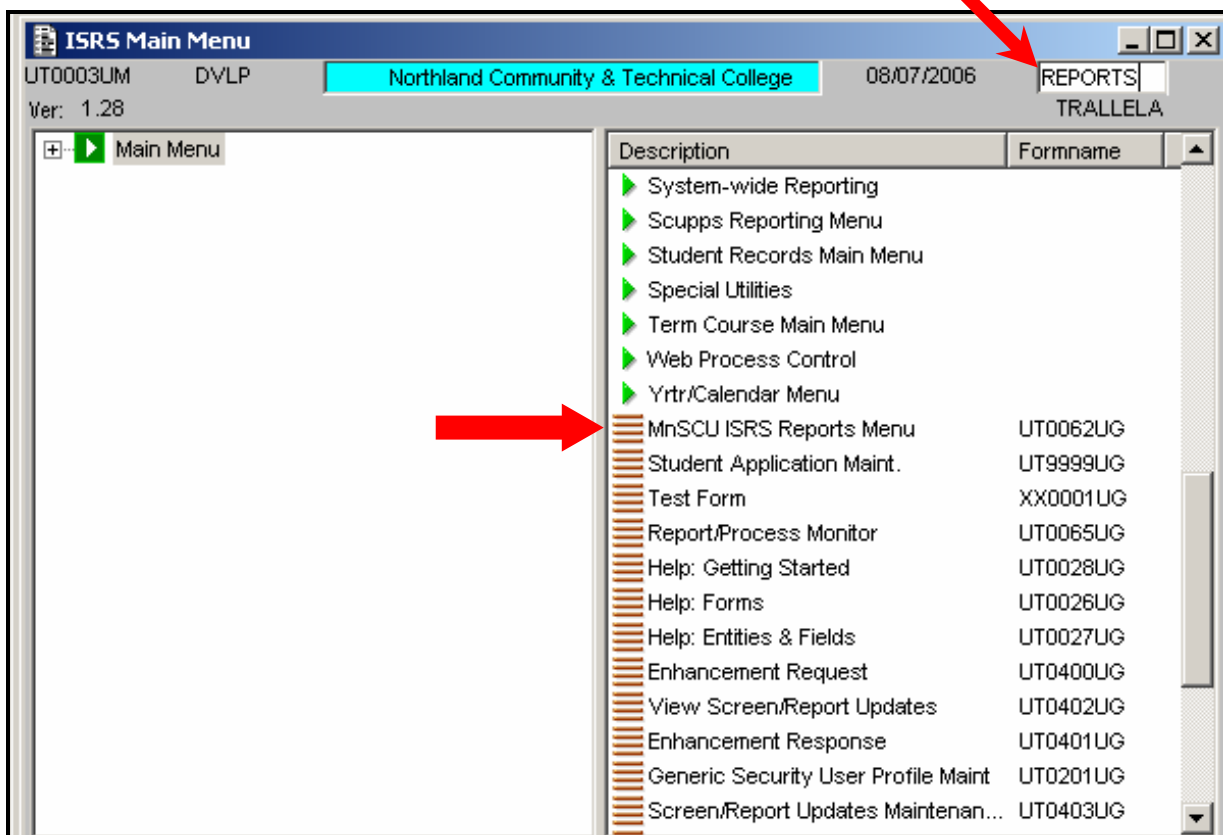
ISRS Main Menu

UT0003UM DVLP Northland Community & Technical College 08/07/2006 REPORTS

Ver: 1.28 TRALLELA

Main Menu

| Description | Formname |
|---|---|
| System-wide Reporting | |
| Scupps Reporting Menu | |
| Student Records Main Menu | |
| Special Utilities | |
| Term Course Main Menu | |
| Web Process Control | |
| Yrtr/Calendar Menu | |
| MnSCU ISRS Reports Menu | UT0062UG |
| Student Application Maint. | UT9999UG |
| Test Form | XX0001UG |
| Report/Process Monitor | UT0065UG |
| Help: Getting Started | UT0028UG |
| Help: Forms | UT0026UG |
| Help: Entities & Fields | UT0027UG |
| Enhancement Request | UT0400UG |
| View Screen/Report Updates | UT0402UG |
| Enhancement Response | UT0401UG |
| Generic Security User Profile Maint | UT0201UG |
| Screen/Report Updates Maintenan... | UT0403UG |